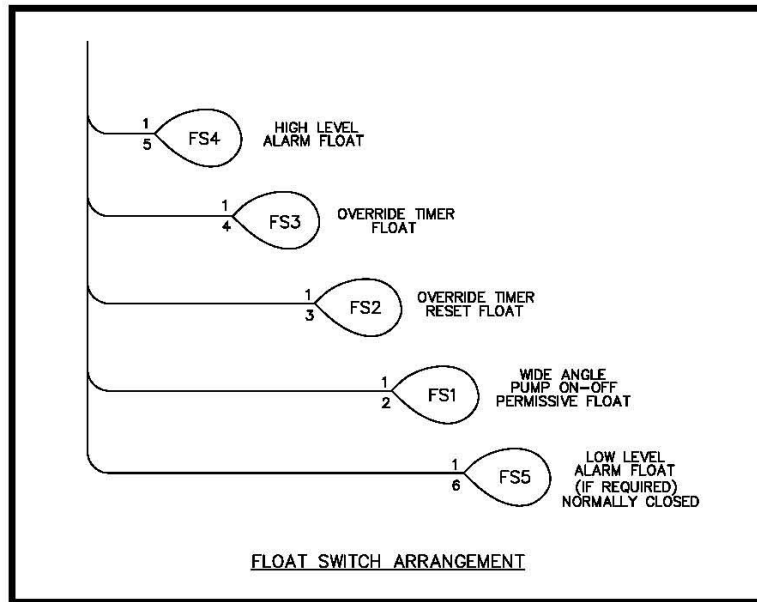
1
5
FS4
HIGH LEVEL ALARM FLOAT

1
4
FS3
OVERRIDE TIMER FLOAT

1
3
FS2
OVERRIDE TIMER RESET FLOAT

1
2
FS1
WIDE ANGLE PUMP ON-OFF PERMISSIVE FLOAT

1
6
FS5
LOW LEVEL ALARM FLOAT (IF REQUIRED) NORMALLY CLOSED

FLOAT SWITCH ARRANGEMENT